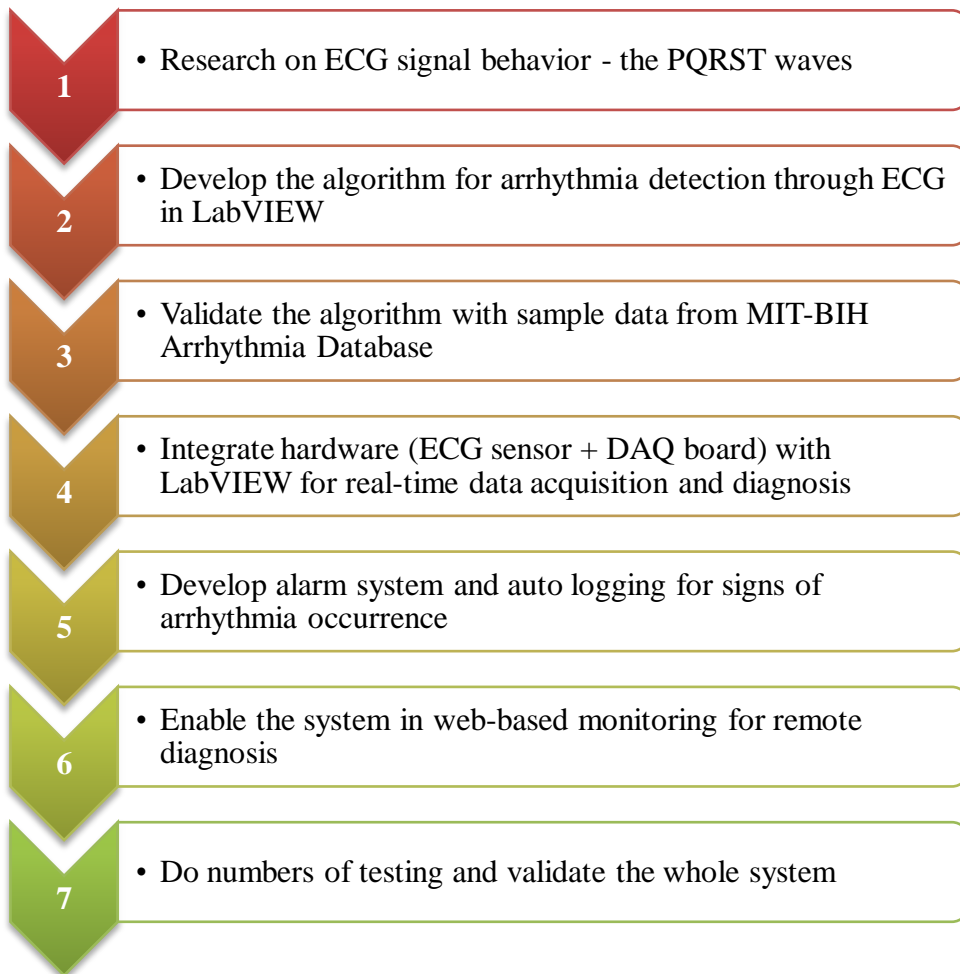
1

• Research on ECG signal behavior - the PQRST waves

2

• Develop the algorithm for arrhythmia detection through ECG in LabVIEW

3

• Validate the algorithm with sample data from MIT-BIH Arrhythmia Database

4

• Integrate hardware (ECG sensor + DAQ board) with LabVIEW for real-time data acquisition and diagnosis

5

• Develop alarm system and auto logging for signs of arrhythmia occurrence

6

• Enable the system in web-based monitoring for remote diagnosis

7

• Do numbers of testing and validate the whole system